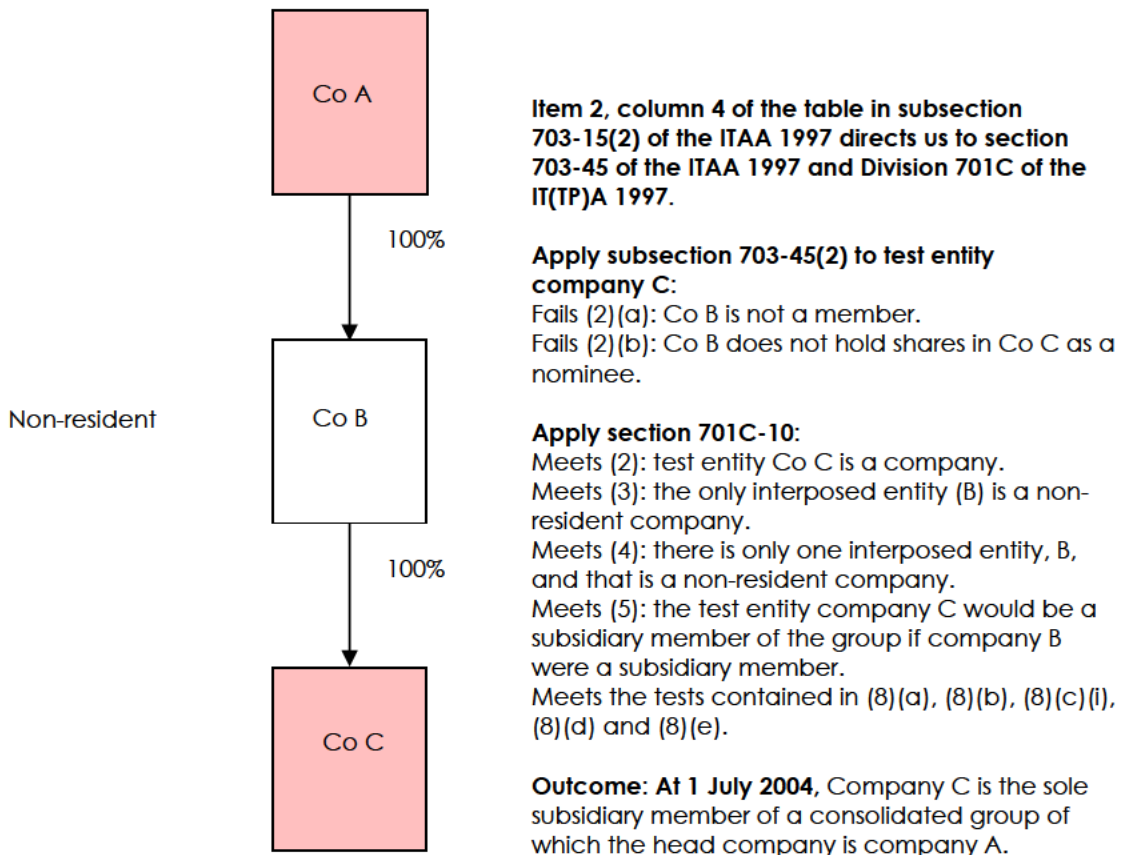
Co A

100%

Non-resident

Co B

100%

Co C

Item 2, column 4 of the table in subsection 703-15(2) of the ITAA 1997 directs us to section 703-45 of the ITAA 1997 and Division 701C of the IT(TP)A 1997.

Apply subsection 703-45(2) to test entity company C:
Fails (2)(a): Co B is not a member.
Fails (2)(b): Co B does not hold shares in Co C as a nominee.

Apply section 701C-10:
Meets (2): test entity Co C is a company.
Meets (3): the only interposed entity (B) is a non-resident company.
Meets (4): there is only one interposed entity, B, and that is a non-resident company.
Meets (5): the test entity company C would be a subsidiary member of the group if company B were a subsidiary member.
Meets the tests contained in (8)(a), (8)(b), (8)(c)(i), (8)(d) and (8)(e).

Outcome: At 1 July 2004, Company C is the sole subsidiary member of a consolidated group of which the head company is company A.